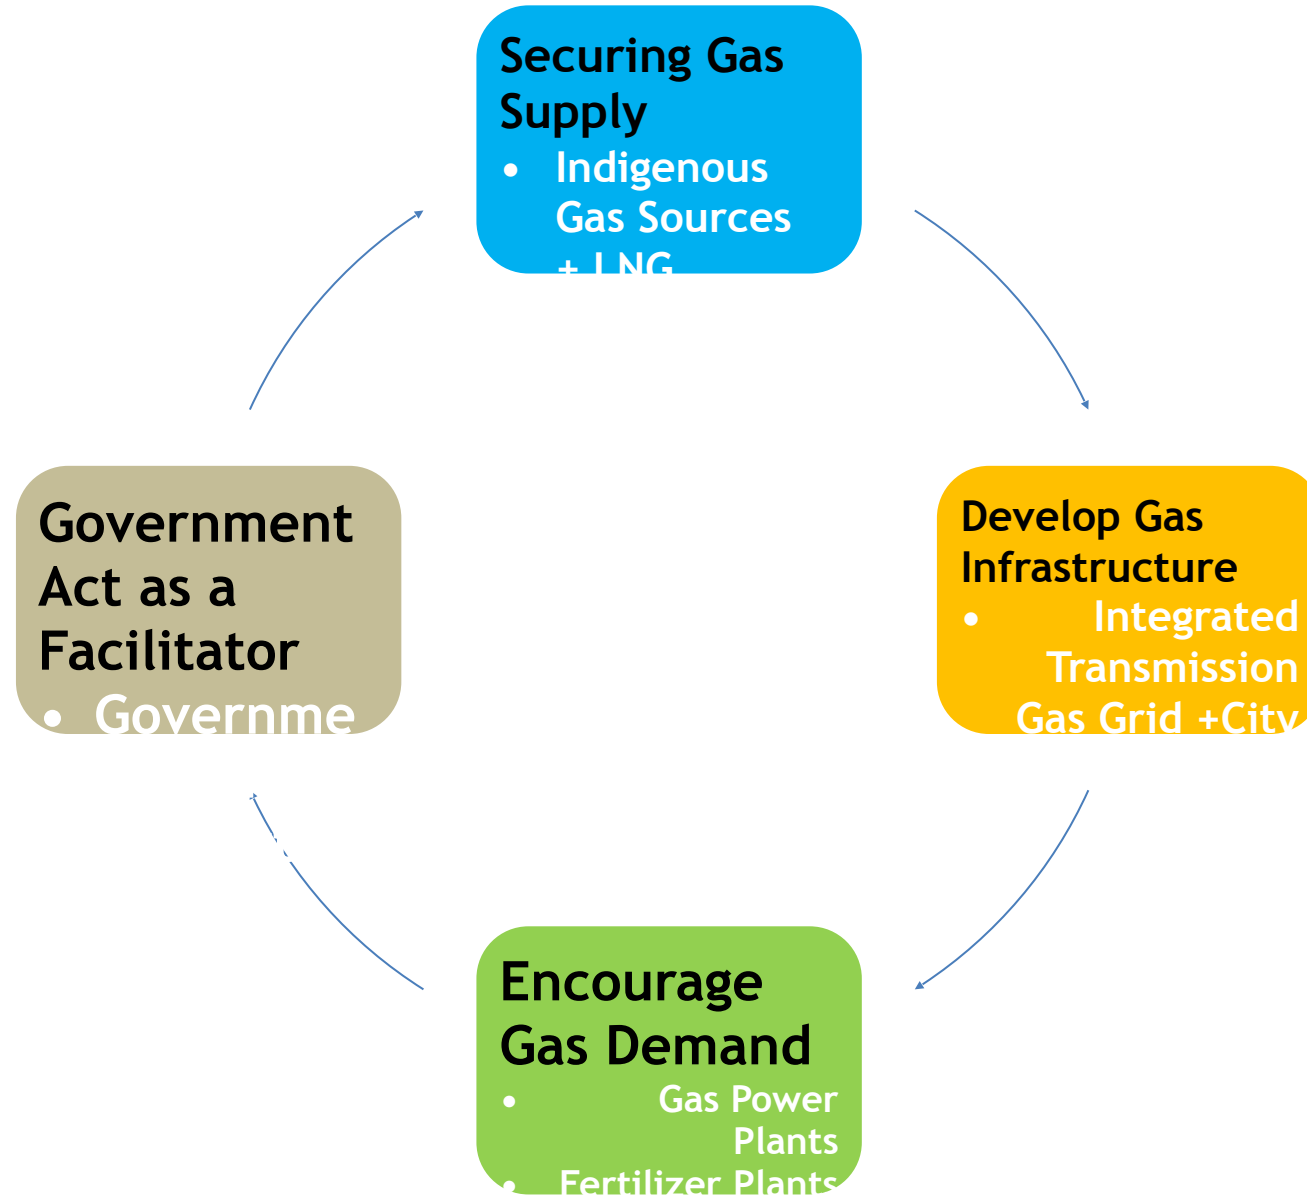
Securing Gas Supply
• Indigenous Gas Sources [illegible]

Develop Gas Infrastructure
• Integrated Transmission Gas Grid +City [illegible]

Encourage Gas Demand
• Gas Power Plants
• Fertilizer Plants

Government Act as a Facilitator
• Governme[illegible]